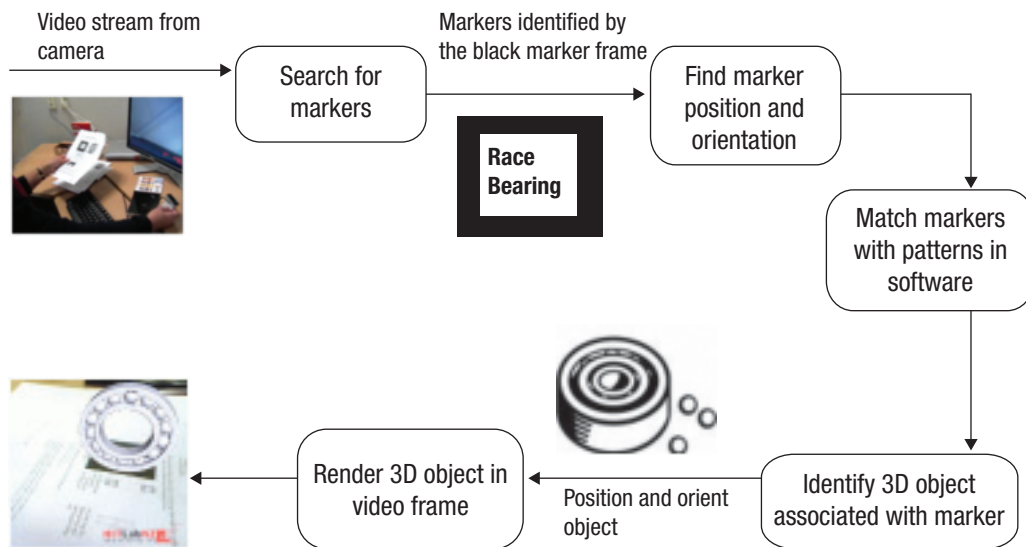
Video stream from camera

Search for markers

Markers identified by the black marker frame

Race Bearing

Find marker position and orientation

Match markers with patterns in software

Identify 3D object associated with marker

Position and orient object

Render 3D object in video frame